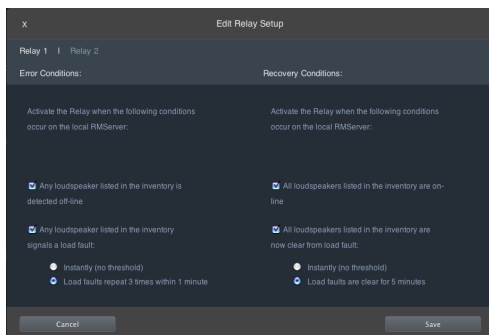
X

Edit Relay Setup

Relay 1 | Relay 2

Error Conditions:

Activate the Relay when the following conditions occur on the local RMServer:

Any loudspeaker listed in the inventory is detected off-line

Any loudspeaker listed in the inventory signals a load fault:

Instantly (no threshold)

Load faults repeat 3 times within 1 minute

Recovery Conditions:

Activate the Relay when the following conditions occur on the local RMServer:

All loudspeakers listed in the inventory are on-line

All loudspeakers listed in the inventory are now clear from load fault:

Instantly (no threshold)

Load faults are clear for 5 minutes

Cancel

Save